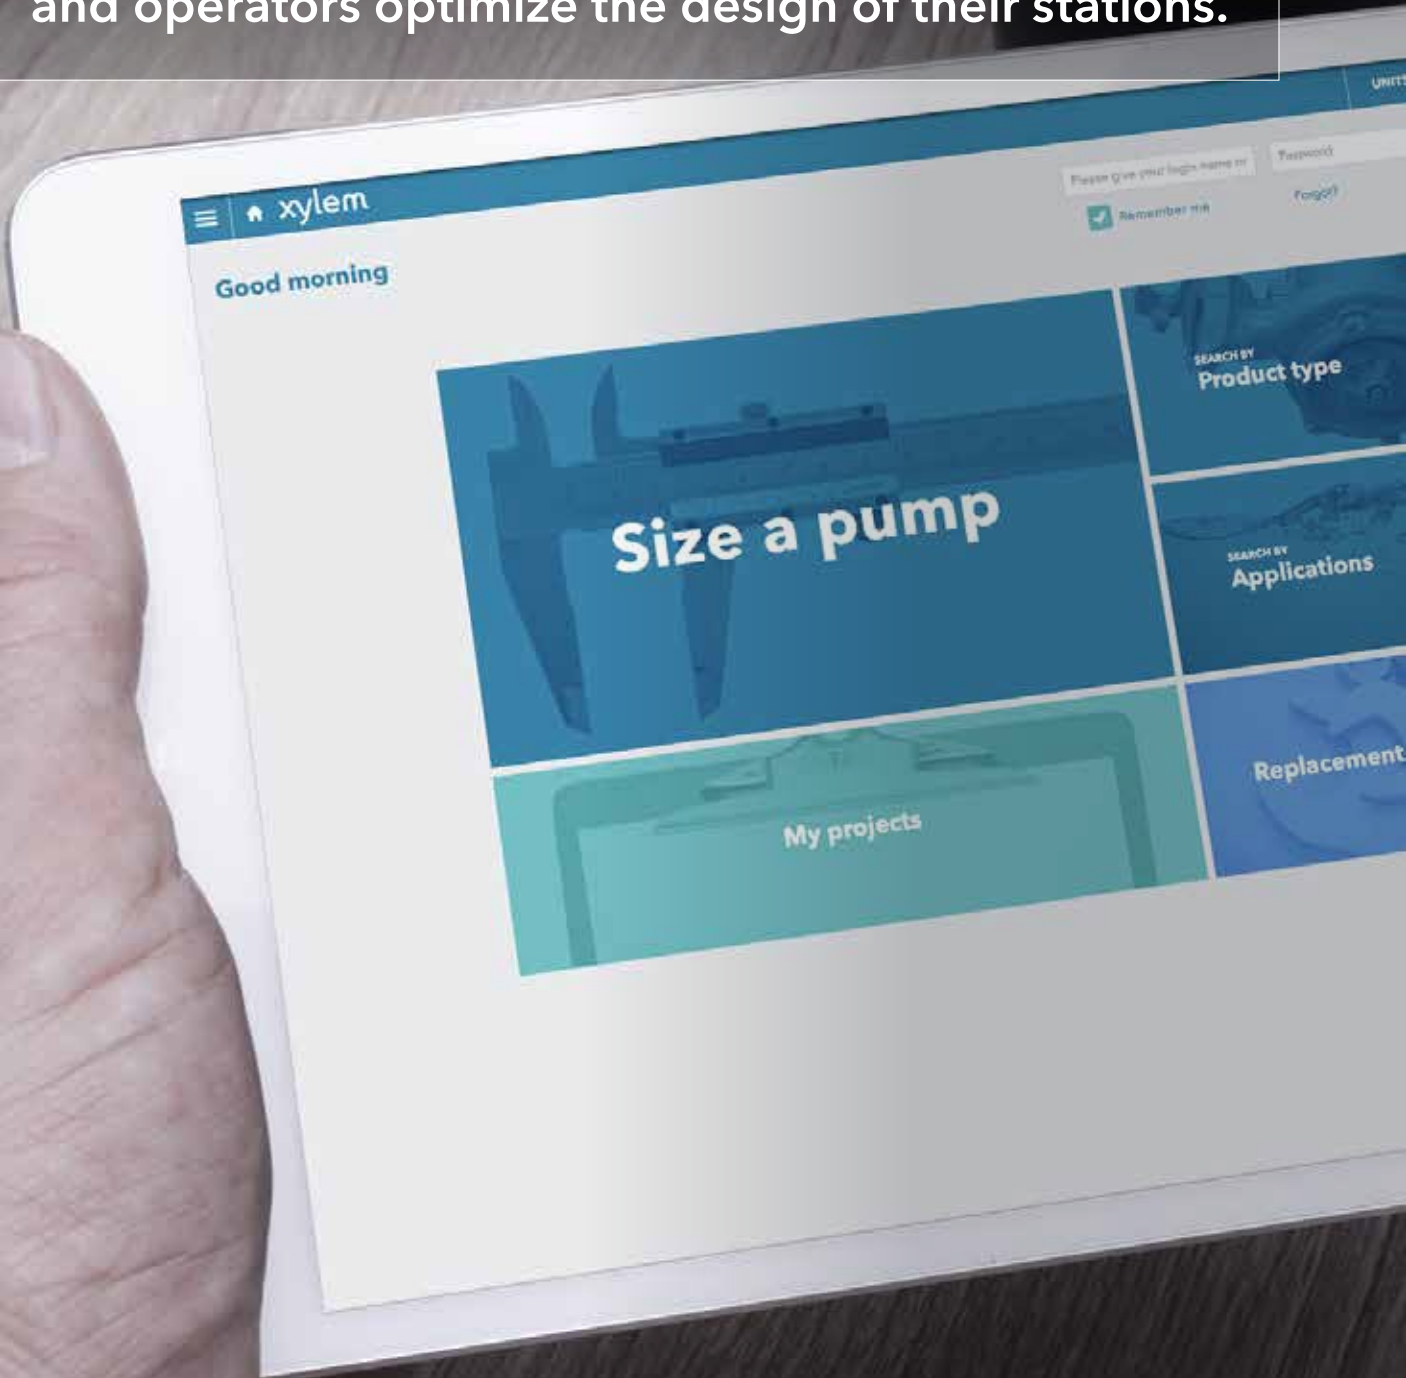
and operators optimize the design of their stations.

xylem

UNITS

Please give your login name or

Password

Remember me

Forgot?

Good morning

Size a pump

SEARCH BY
Product type

SEARCH BY
Applications

Replacement

My projects